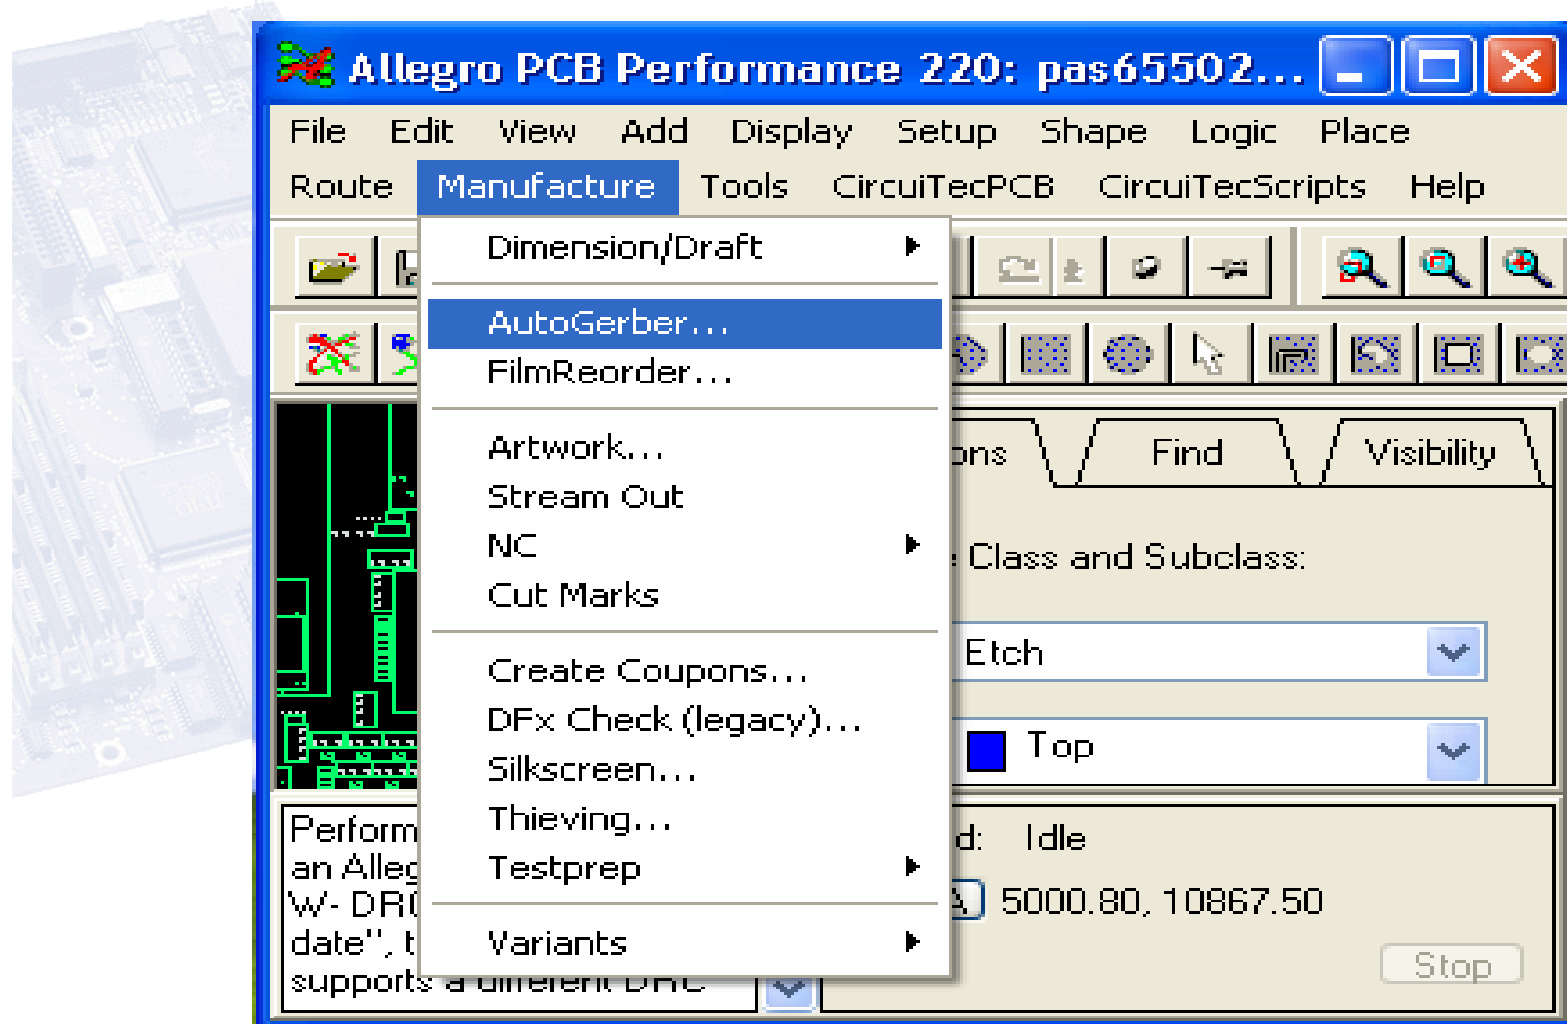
Allegro PCB Performance 220: pas65502...

File Edit View Add Display Setup Shape Logic Place
Route Manufacture Tools CircuiTecPCB CircuiTecScripts Help

Dimension/Draft
AutoGerber...
FilmReorder...
Artwork...
Stream Out
NC
Cut Marks
Create Coupons...
DFx Check (legacy)...
Silkscreen...
Thieving...
Testprep
Variants

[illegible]ons Find Visibility

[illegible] Class and Subclass:

Etch

Top

Perform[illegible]
an Alleg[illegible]
W- DR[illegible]
date", t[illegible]
supports a different DRC

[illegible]d: Idle

5000.80, 10867.50

Stop